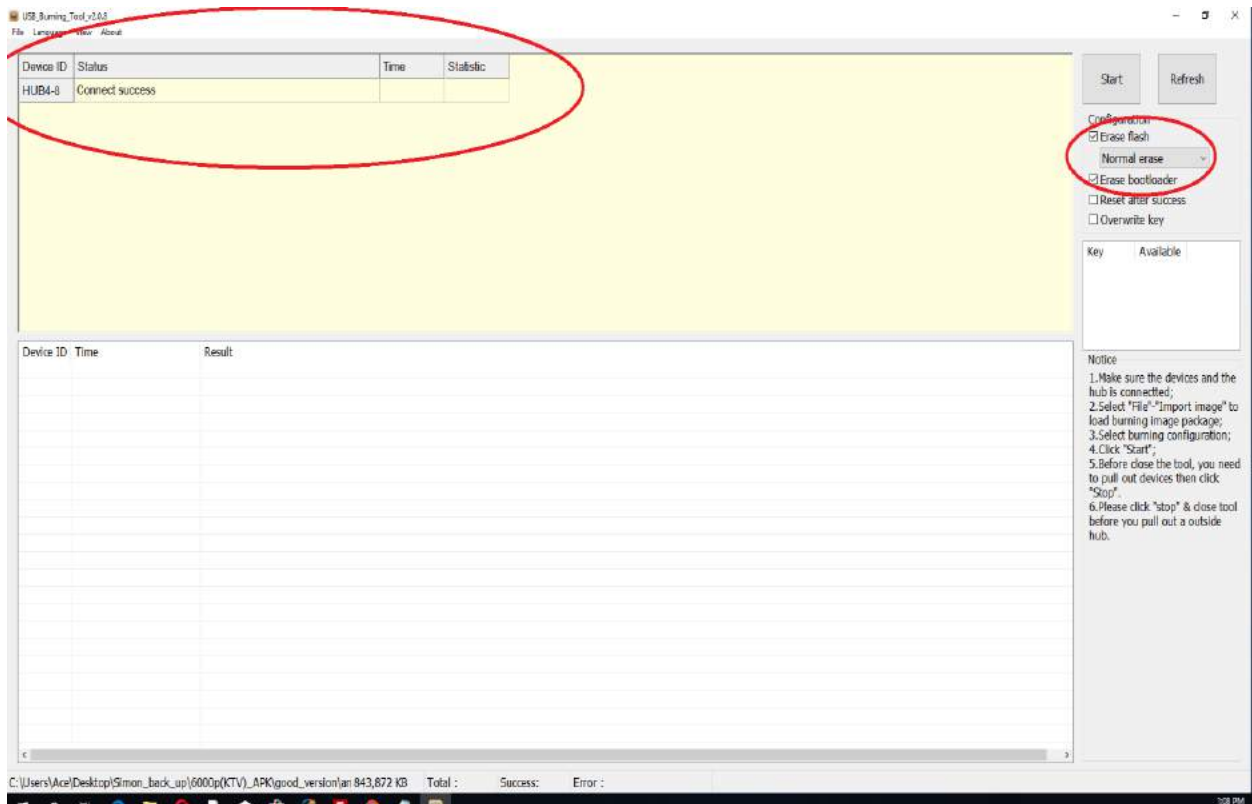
USB_Burning_Tool_v2.0.8

File Language View About

| Device ID | Status | Time | Statistic |
|---|---|---|---|
| HUB4-8 | Connect success | | |

Start

Refresh

Configuration
☑Erase flash
Normal erase
☑Erase bootloader
☐Reset after success
☐Overwrite key

| Key | Available |
|---|---|

| Device ID | Time | Result |
|---|---|---|

Notice
1.Make sure the devices and the hub is connectted;
2.Select "File"-"Import image" to load burning image package;
3.Select burning configuration;
4.Click "Start";
5.Before close the tool, you need to pull out devices then click "Stop".
6.Please click "stop" & close tool before you pull out a outside hub.

C:\Users\Ace\Desktop\Simon_back_up\6000p(KTV)_APK\good_version\ai 843,872 KB Total : Success: Error :